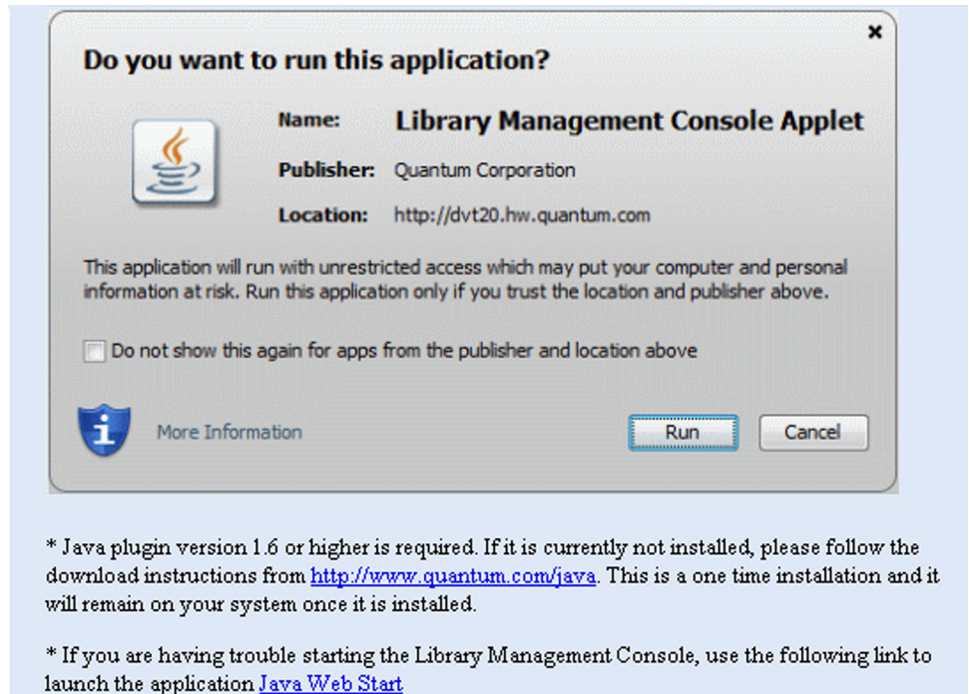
×

Do you want to run this application?

Name: Library Management Console Applet

Publisher: Quantum Corporation

Location: http://dvt20.hw.quantum.com

This application will run with unrestricted access which may put your computer and personal information at risk. Run this application only if you trust the location and publisher above.

Do not show this again for apps from the publisher and location above

More Information

Run

Cancel

* Java plugin version 1.6 or higher is required. If it is currently not installed, please follow the download instructions from http://www.quantum.com/java. This is a one time installation and it will remain on your system once it is installed.

* If you are having trouble starting the Library Management Console, use the following link to launch the application Java Web Start